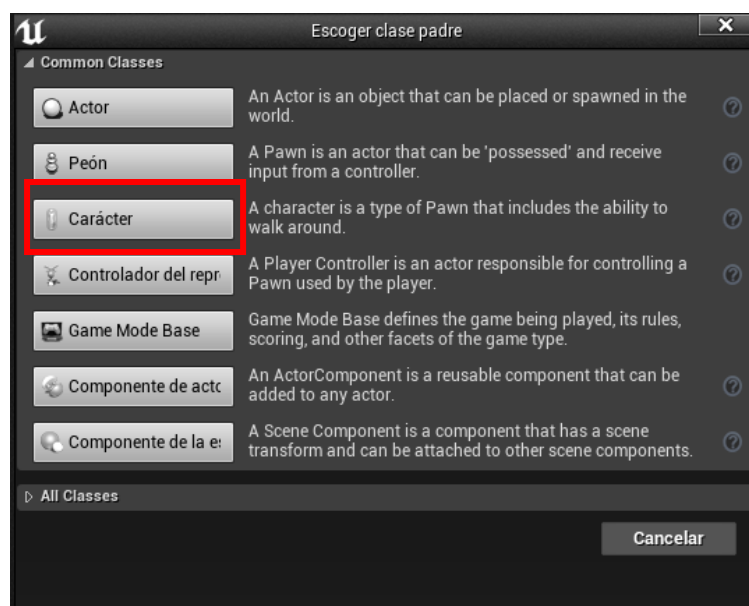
Escoger clase padre

◢ Common Classes

Actor
An Actor is an object that can be placed or spawned in the world.

Peón
A Pawn is an actor that can be 'possessed' and receive input from a controller.

Carácter
A character is a type of Pawn that includes the ability to walk around.

Controlador del repr
A Player Controller is an actor responsible for controlling a Pawn used by the player.

Game Mode Base
Game Mode Base defines the game being played, its rules, scoring, and other facets of the game type.

Componente de acto
An ActorComponent is a reusable component that can be added to any actor.

Componente de la e
A Scene Component is a component that has a scene transform and can be attached to other scene components.

▷ All Classes

Cancelar